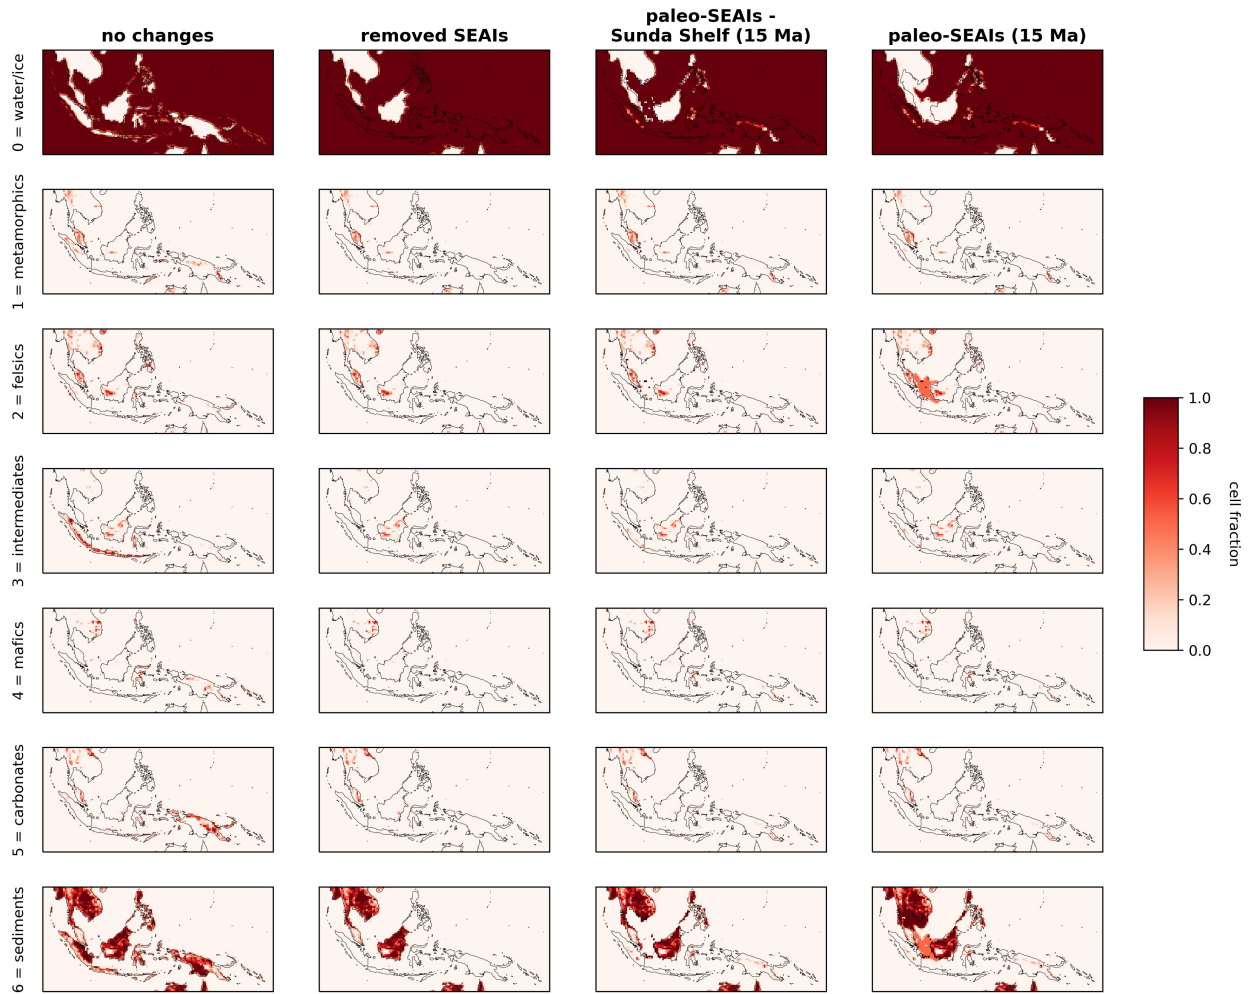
no changes

removed SEAIs

paleo-SEAIs - Sunda Shelf (15 Ma)

paleo-SEAIs (15 Ma)

0 = water/ice

1 = metamorphics

2 = felsics

3 = intermediates

4 = mafics

5 = carbonates

6 = sediments

1.0
0.8
0.6
0.4
0.2
0.0

cell fraction